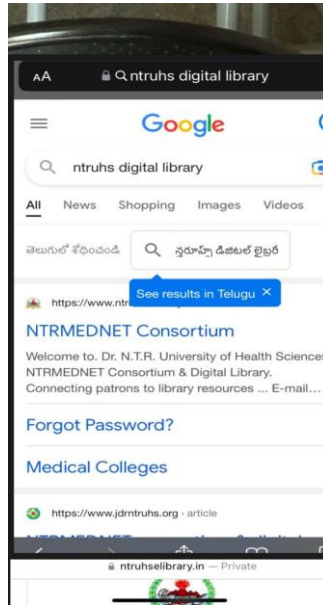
AA ntruhs digital library

Google

ntruhs digital library

All News Shopping Images Videos

తెలుగులో శోధించండి ఎన్టీఆర్హెచ్ఎస్ డిజిటల్ లైబ్రరీ

See results in Telugu ×

https://www.ntr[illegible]

NTRMEDNET Consortium

Welcome to. Dr. N.T.R. University of Health Sciences NTRMEDNET Consortium & Digital Library. Connecting patrons to library resources ... E-mail...

Forgot Password?

Medical Colleges

https://www.jdrntruhs.org › article

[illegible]

ntruhselibrary.in — Private